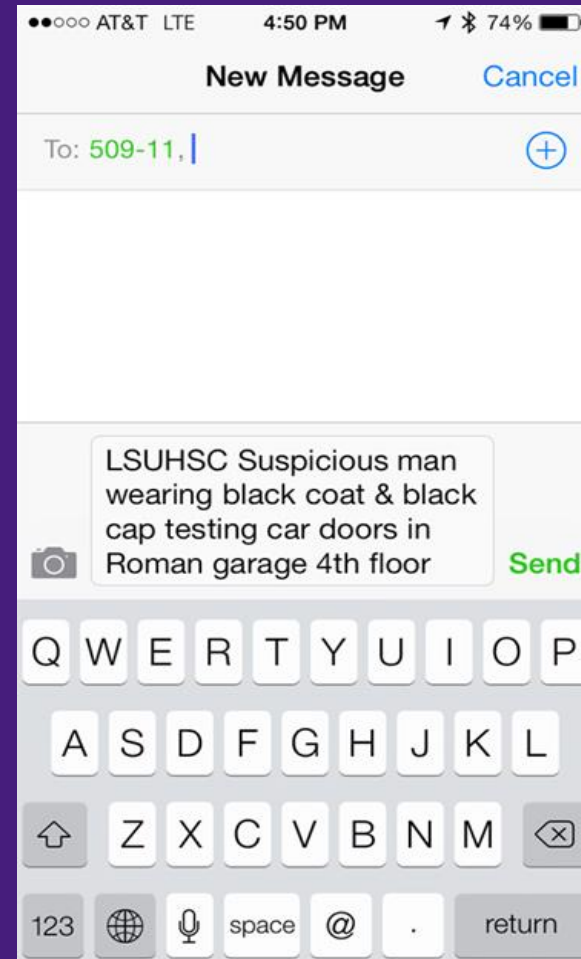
●●○○○ AT&T LTE 4:50 PM 74%

New Message Cancel

To: 509-11,

LSUHSC Suspicious man wearing black coat & black cap testing car doors in Roman garage 4th floor

Send

Q W E R T Y U I O P
A S D F G H J K L
Z X C V B N M
123 space @ . return